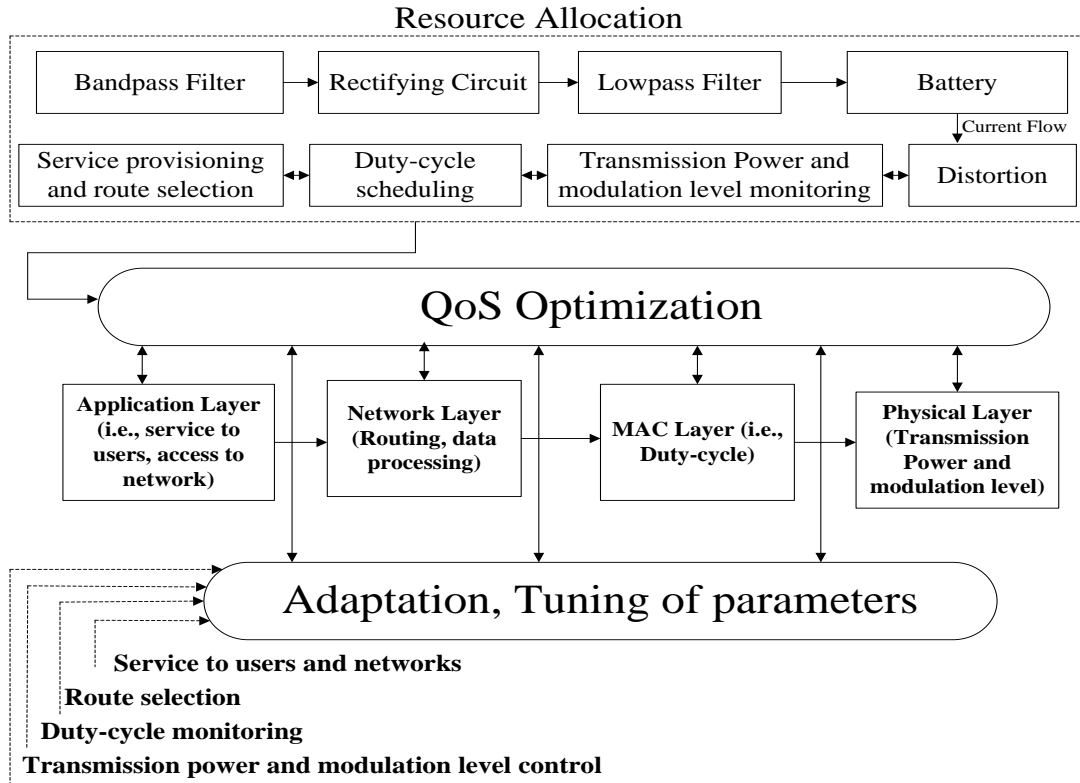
Resource Allocation

Bandpass Filter

Rectifying Circuit

Lowpass Filter

Battery

Current Flow

Service provisioning and route selection

Duty-cycle scheduling

Transmission Power and modulation level monitoring

Distortion

QoS Optimization

Application Layer (i.e., service to users, access to network)

Network Layer (Routing, data processing)

MAC Layer (i.e., Duty-cycle)

Physical Layer (Transmission Power and modulation level)

Adaptation, Tuning of parameters

Service to users and networks

Route selection

Duty-cycle monitoring

Transmission power and modulation level control